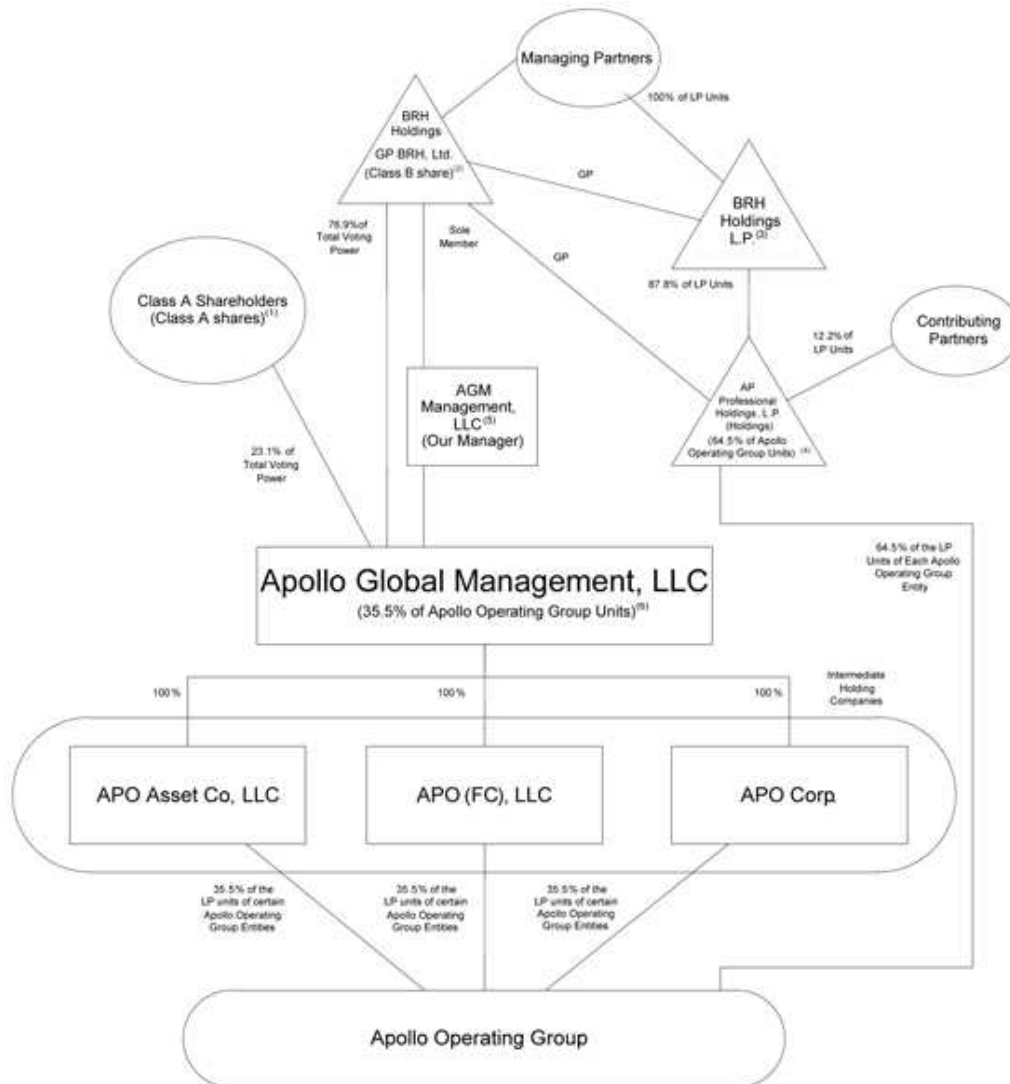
Managing Partners

100% of LP Units

BRH Holdings GP BRH, Ltd. (Class B share)$^{(2)}$

GP

BRH Holdings L.P.$^{(2)}$

76.9% of Total Voting Power

Sole Member

GP

87.8% of LP Units

Class A Shareholders (Class A shares)$^{(1)}$

12.2% of LP Units

Contributing Partners

AGM Management, LLC$^{(3)}$ (Our Manager)

AP Professional Holdings, L.P. (Holdings) (64.5% of Apollo Operating Group Units)$^{(4)}$

23.1% of Total Voting Power

64.5% of the LP Units of Each Apollo Operating Group Entity

Apollo Global Management, LLC
(35.5% of Apollo Operating Group Units)$^{(5)}$

Intermediate Holding Companies

100%

100%

100%

APO Asset Co, LLC

APO (FC), LLC

APO Corp.

35.5% of the LP units of certain Apollo Operating Group Entities

35.5% of the LP units of certain Apollo Operating Group Entities

35.5% of the LP units of certain Apollo Operating Group Entities

Apollo Operating Group